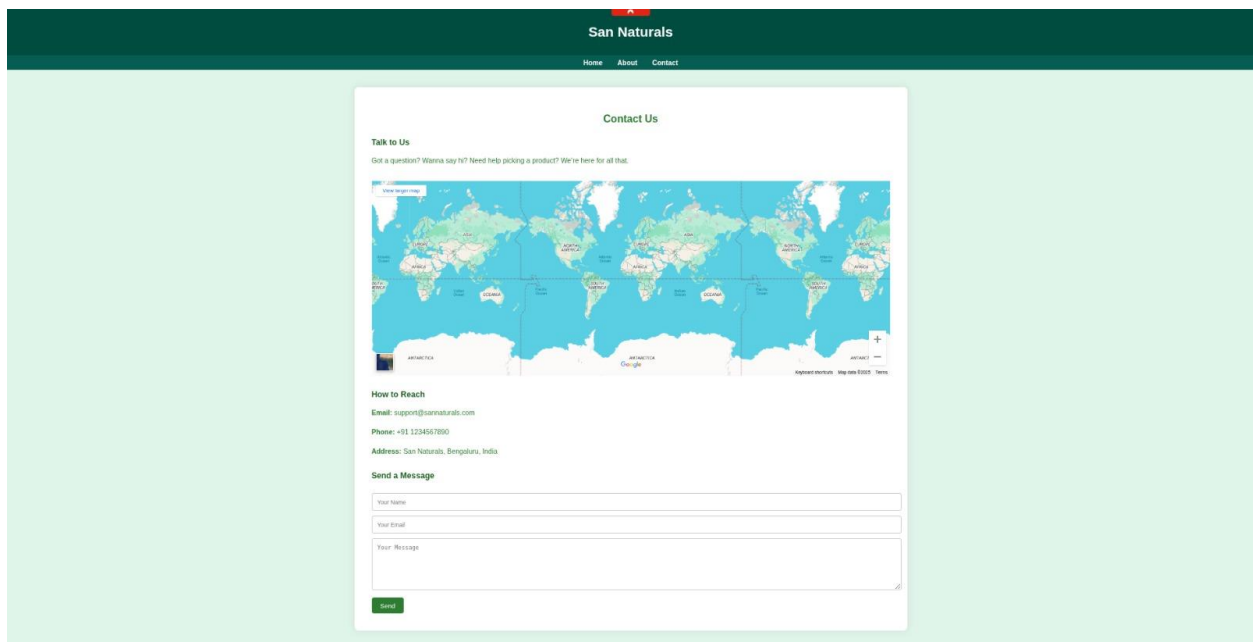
San Naturals

Home About Contact

Contact Us

Talk to Us

Got a question? Wanna say hi? Need help picking a product? We're here for all that.

View larger map

AFRICA

NORTH AMERICA

SOUTH AMERICA

OCEANIA

ANTARCTICA

ANTARCTICA

Google

Keyboard shortcuts Map data ©2025 Terms

How to Reach

Email: support@sannaturals.com

Phone: +91 1234567890

Address: San Naturals, Bengaluru, India

Send a Message

Your Name

Your Email

Your Message

Send